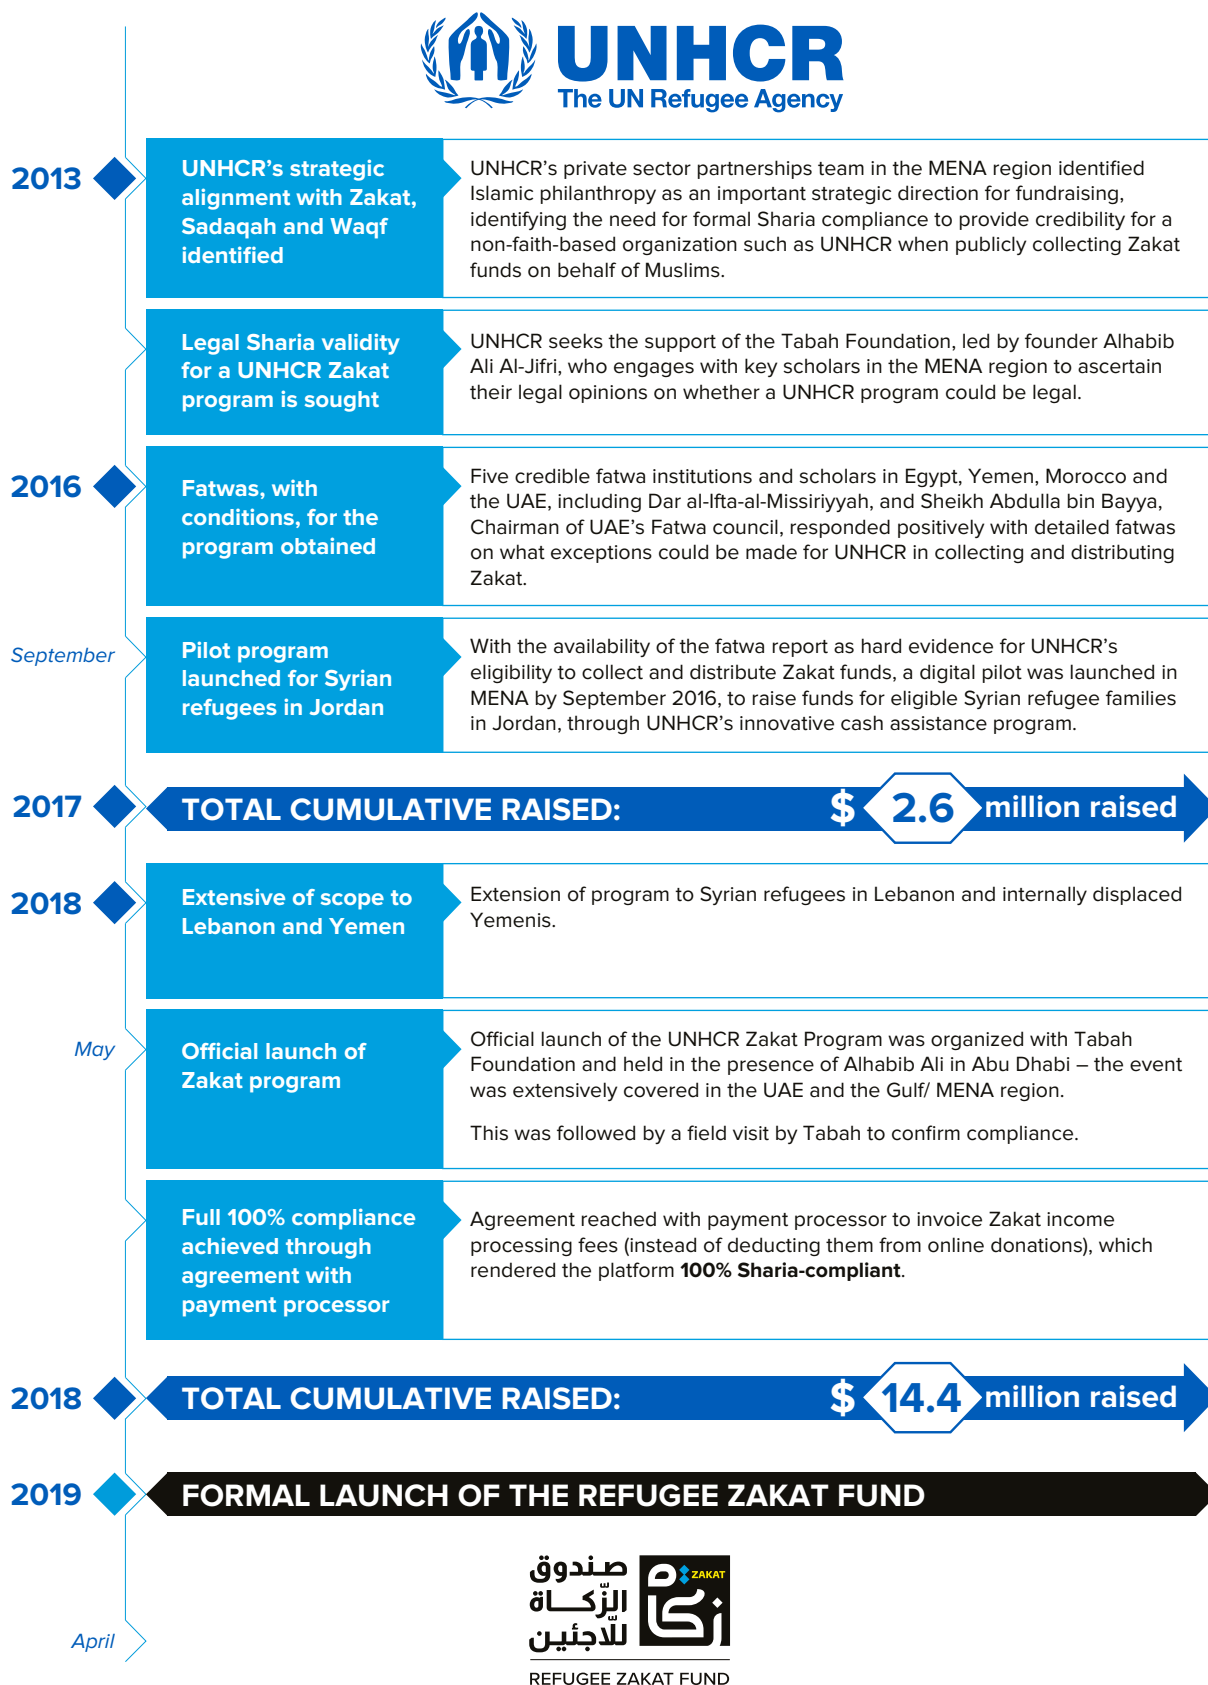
UNHCR
The UN Refugee Agency

2013

UNHCR's strategic alignment with Zakat, Sadaqah and Waqf identified

UNHCR's private sector partnerships team in the MENA region identified Islamic philanthropy as an important strategic direction for fundraising, identifying the need for formal Sharia compliance to provide credibility for a non-faith-based organization such as UNHCR when publicly collecting Zakat funds on behalf of Muslims.

Legal Sharia validity for a UNHCR Zakat program is sought

UNHCR seeks the support of the Tabah Foundation, led by founder Alhabib Ali Al-Jifri, who engages with key scholars in the MENA region to ascertain their legal opinions on whether a UNHCR program could be legal.

2016

Fatwas, with conditions, for the program obtained

Five credible fatwa institutions and scholars in Egypt, Yemen, Morocco and the UAE, including Dar al-Ifta-al-Missiriyyah, and Sheikh Abdulla bin Bayya, Chairman of UAE's Fatwa council, responded positively with detailed fatwas on what exceptions could be made for UNHCR in collecting and distributing Zakat.

September

Pilot program launched for Syrian refugees in Jordan

With the availability of the fatwa report as hard evidence for UNHCR's eligibility to collect and distribute Zakat funds, a digital pilot was launched in MENA by September 2016, to raise funds for eligible Syrian refugee families in Jordan, through UNHCR's innovative cash assistance program.

2017

TOTAL CUMULATIVE RAISED: $ 2.6 million raised

2018

Extensive of scope to Lebanon and Yemen

Extension of program to Syrian refugees in Lebanon and internally displaced Yemenis.

May

Official launch of Zakat program

Official launch of the UNHCR Zakat Program was organized with Tabah Foundation and held in the presence of Alhabib Ali in Abu Dhabi – the event was extensively covered in the UAE and the Gulf/ MENA region.

This was followed by a field visit by Tabah to confirm compliance.

Full 100% compliance achieved through agreement with payment processor

Agreement reached with payment processor to invoice Zakat income processing fees (instead of deducting them from online donations), which rendered the platform **100% Sharia-compliant**.

2018

TOTAL CUMULATIVE RAISED: $ 14.4 million raised

2019

FORMAL LAUNCH OF THE REFUGEE ZAKAT FUND

April

صندوق الزّكاة للاجئين
زكاة ZAKAT
REFUGEE ZAKAT FUND